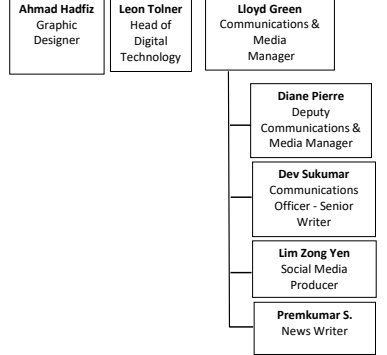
Ahmad Hadfiz
Graphic Designer

Leon Tolner
Head of Digital Technology

Lloyd Green
Communications & Media Manager

Diane Pierre
Deputy Communications & Media Manager

Dev Sukumar
Communications Officer - Senior Writer

Lim Zong Yen
Social Media Producer

Premkumar S.
News Writer